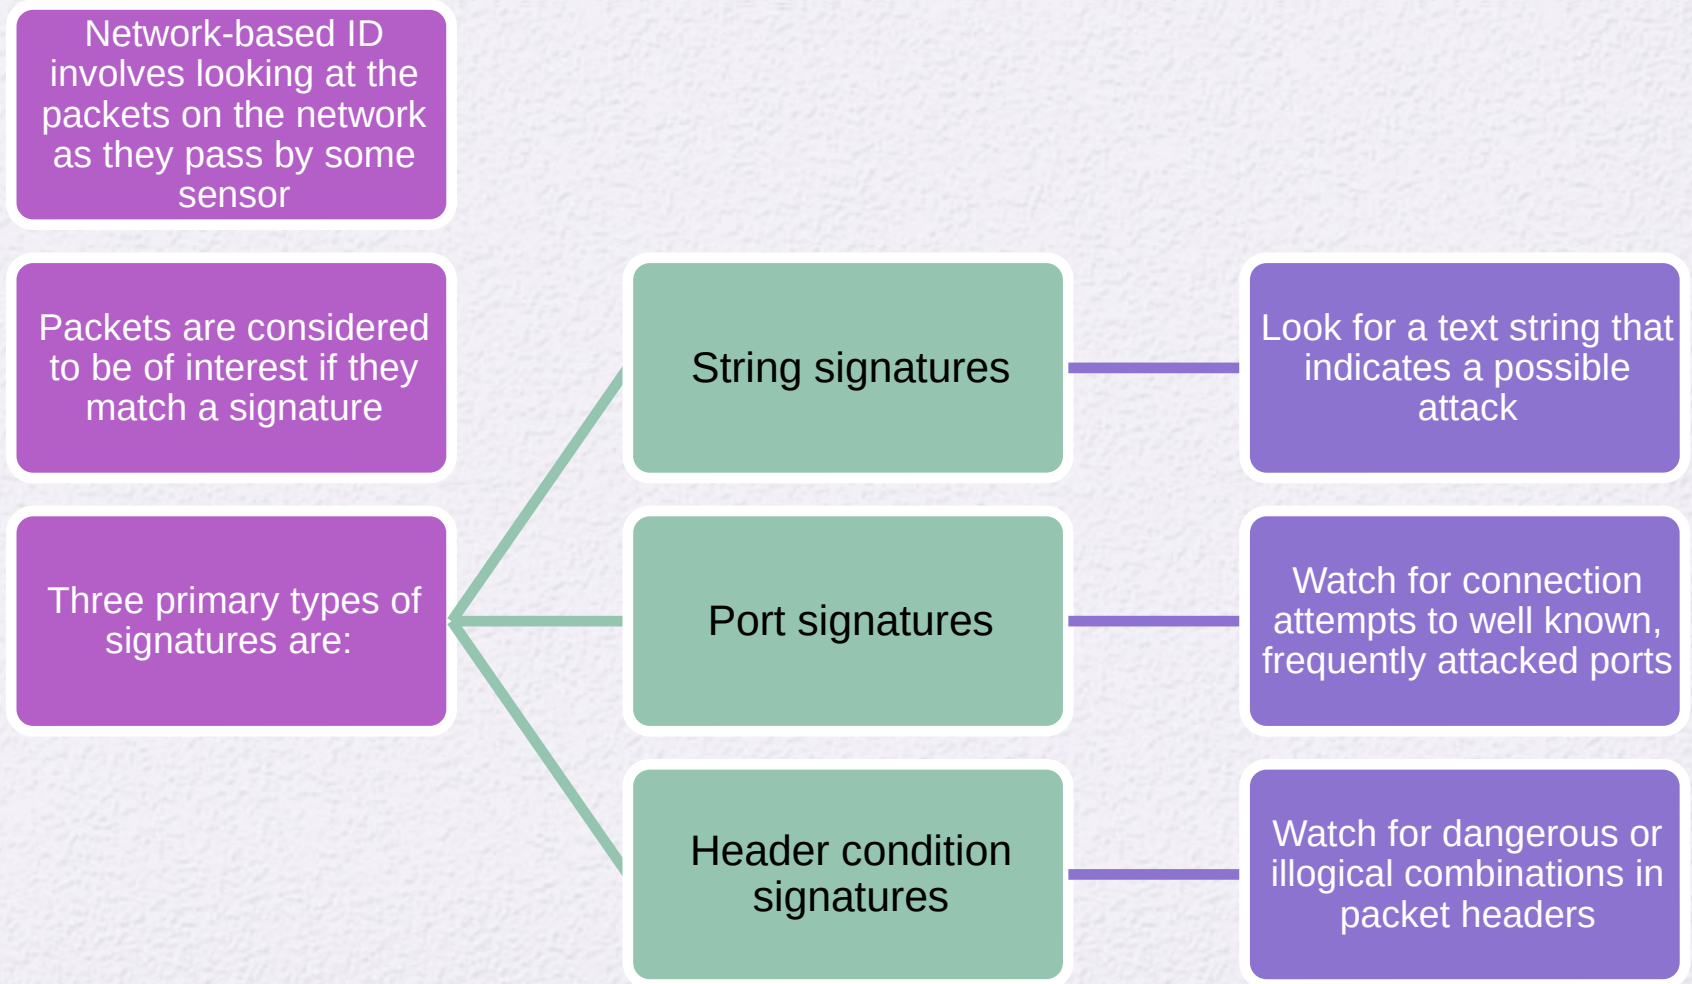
Network-based ID involves looking at the packets on the network as they pass by some sensor

Packets are considered to be of interest if they match a signature

Three primary types of signatures are:

String signatures

Look for a text string that indicates a possible attack

Port signatures

Watch for connection attempts to well known, frequently attacked ports

Header condition signatures

Watch for dangerous or illogical combinations in packet headers